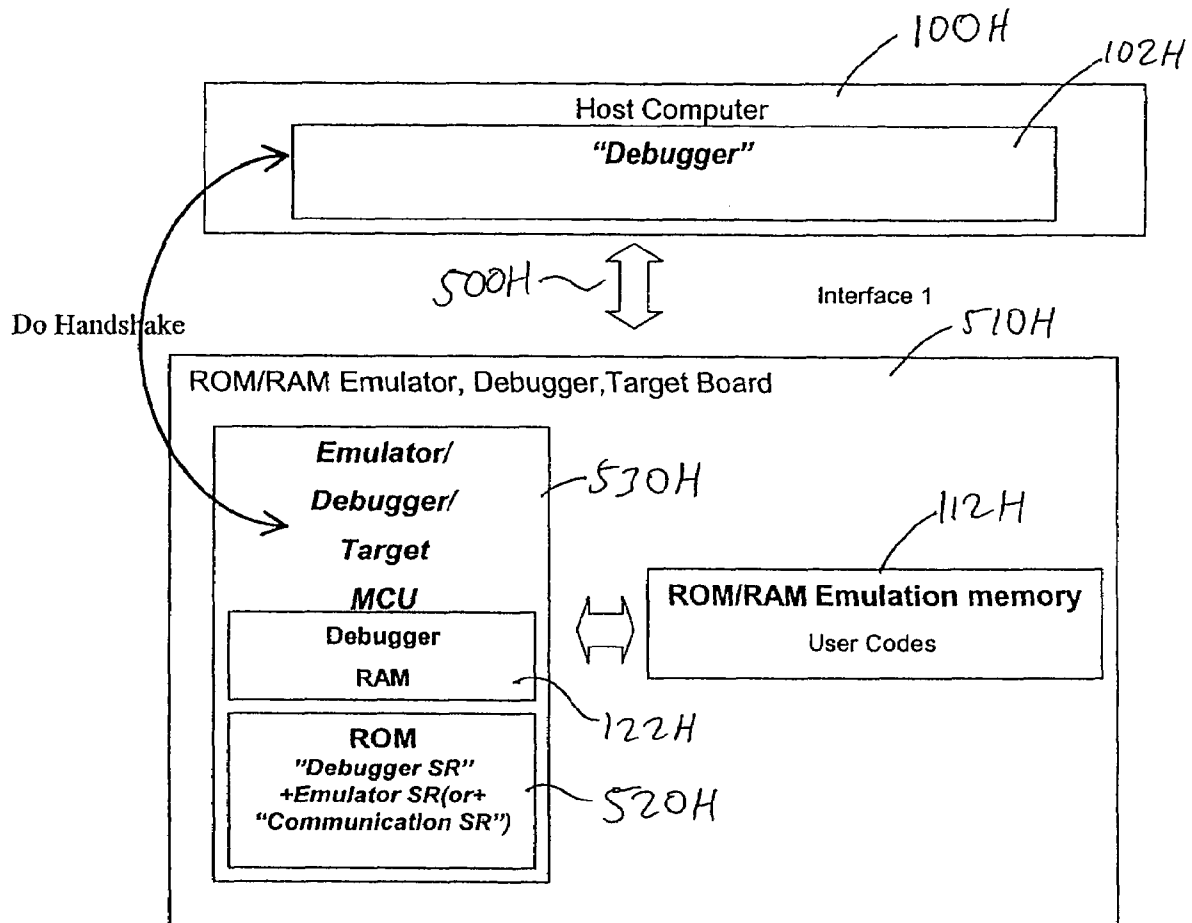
100H

102H

Host Computer

"Debugger"

500H

Interface 1

Do Handshake

510H

ROM/RAM Emulator, Debugger,Target Board

Emulator/

Debugger/

Target

MCU

530H

112H

ROM/RAM Emulation memory

User Codes

Debugger

RAM

122H

ROM

"Debugger SR"

+Emulator SR(or+

"Communication SR")

520H